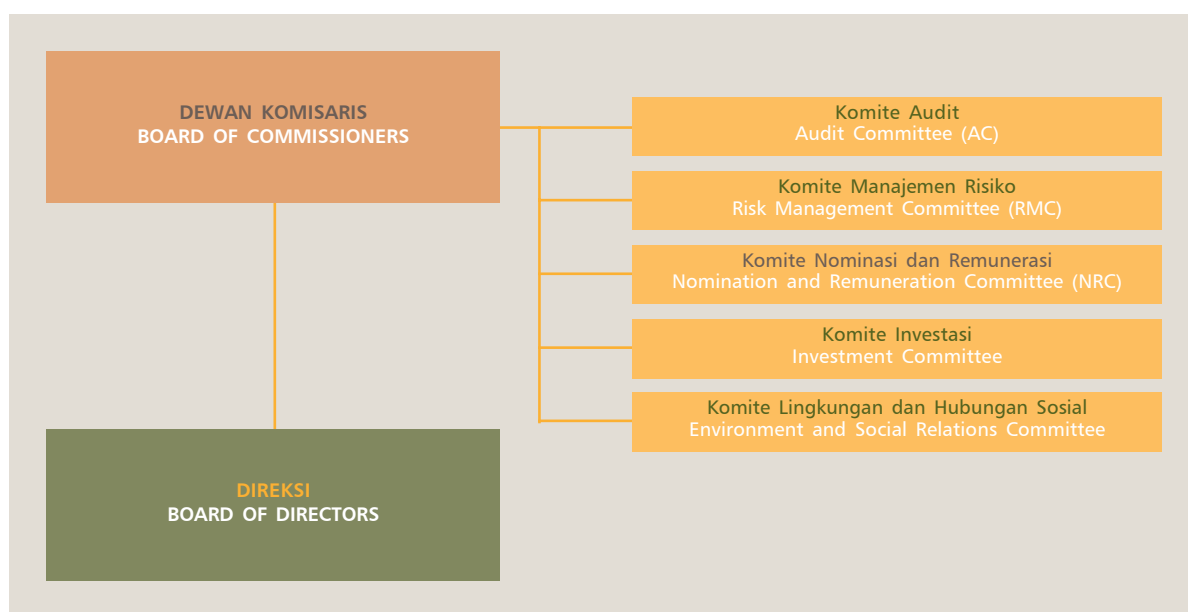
DEWAN KOMISARIS
BOARD OF COMMISSIONERS

Komite Audit
Audit Committee (AC)

Komite Manajemen Risiko
Risk Management Committee (RMC)

Komite Nominasi dan Remunerasi
Nomination and Remuneration Committee (NRC)

Komite Investasi
Investment Committee

Komite Lingkungan dan Hubungan Sosial
Environment and Social Relations Committee

DIREKSI
BOARD OF DIRECTORS